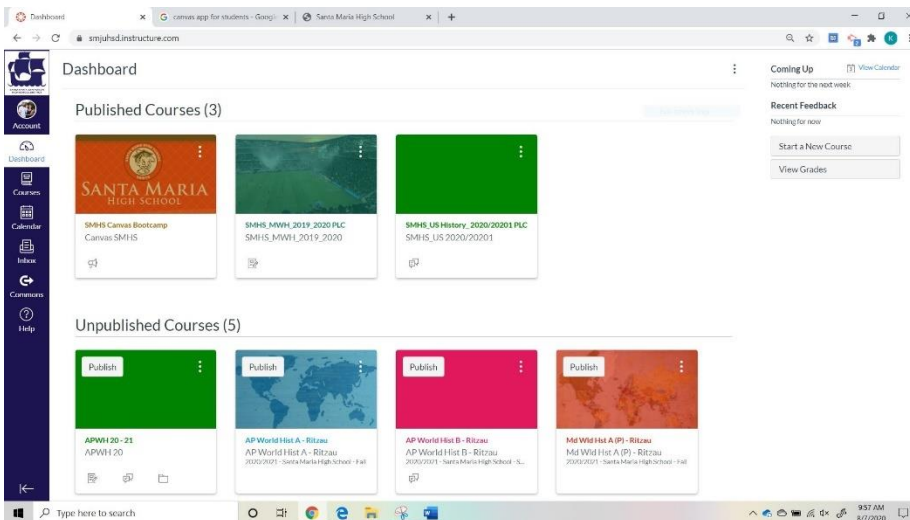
Dashboard × G canvas app for students - Googl × Santa Maria High School × +

smjuhsd.instructure.com

Account
Dashboard
Courses
Calendar
Inbox
Commons
Help

Dashboard

Published Courses (3)

SANTA MARIA HIGH SCHOOL

SMHS Canvas Bootcamp
Canvas SMHS

SMHS_MWH_2019_2020 PLC
SMHS_MWH_2019_2020

SMHS_US History_2020/20201 PLC
SMHS_US 2020/20201

Unpublished Courses (5)

Publish
APWH 20 - 21
APWH 20

Publish
AP World Hist A - Ritzau
AP World Hist A - Ritzau
2020/2021 - Santa Maria High School - Fall

Publish
AP World Hist B - Ritzau
AP World Hist B - Ritzau
2020/2021 - Santa Maria High School - S...

Publish
Md Wld Hst A (P) - Ritzau
Md Wld Hst A (P) - Ritzau
2020/2021 - Santa Maria High School - Fall

Coming Up
View Calendar
Nothing for the next week

Recent Feedback
Nothing for now

Start a New Course

View Grades

Type here to search

9:57 AM
8/7/2020